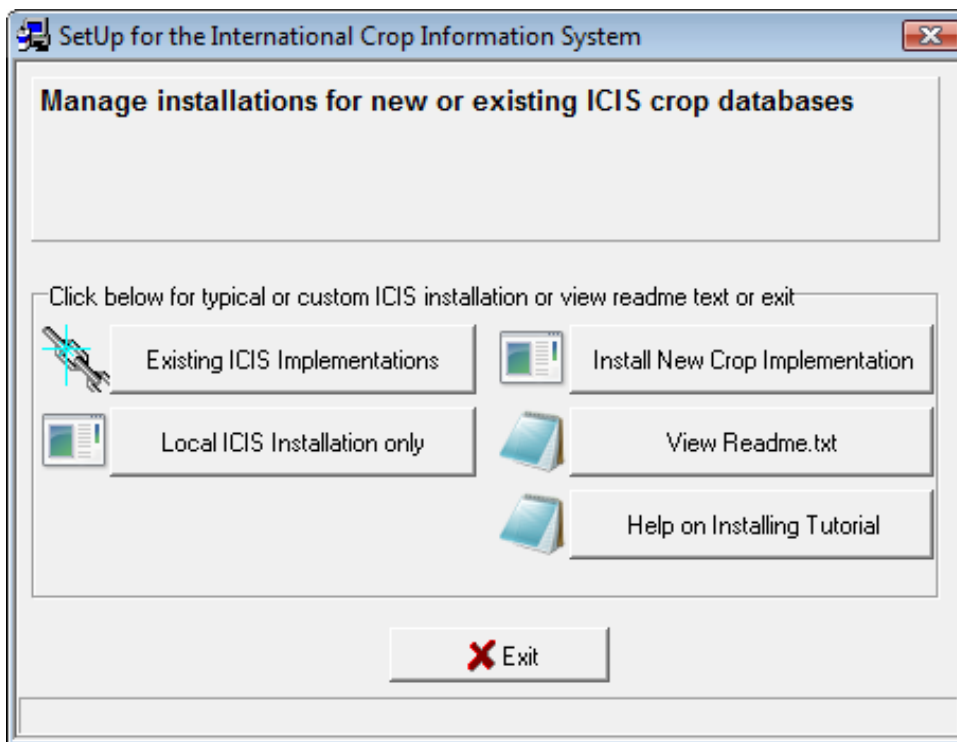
SetUp for the International Crop Information System

Manage installations for new or existing ICIS crop databases

Click below for typical or custom ICIS installation or view readme text or exit

Existing ICIS Implementations

Install New Crop Implementation

Local ICIS Installation only

View Readme.txt

Help on Installing Tutorial

Exit